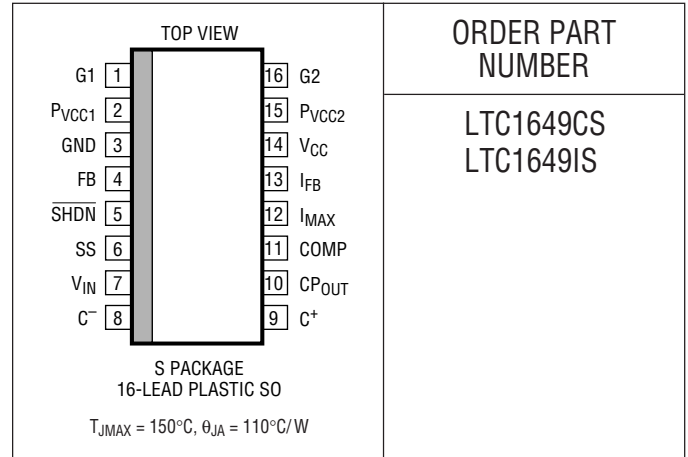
TOP VIEW

| Pin name | Pin | Pin | Pin name |
|---|---|---|---|
| G1 | 1 | 16 | G2 |
| $P_{VCC1}$ | 2 | 15 | $P_{VCC2}$ |
| GND | 3 | 14 | $V_{CC}$ |
| FB | 4 | 13 | $I_{FB}$ |
| $\overline{SHDN}$ | 5 | 12 | $I_{MAX}$ |
| SS | 6 | 11 | COMP |
| $V_{IN}$ | 7 | 10 | $CP_{OUT}$ |
| $C^-$ | 8 | 9 | $C^+$ |

S PACKAGE
16-LEAD PLASTIC SO

$T_{JMAX} = 150°C, \theta_{JA} = 110°C/W$

ORDER PART NUMBER

LTC1649CS
LTC1649IS